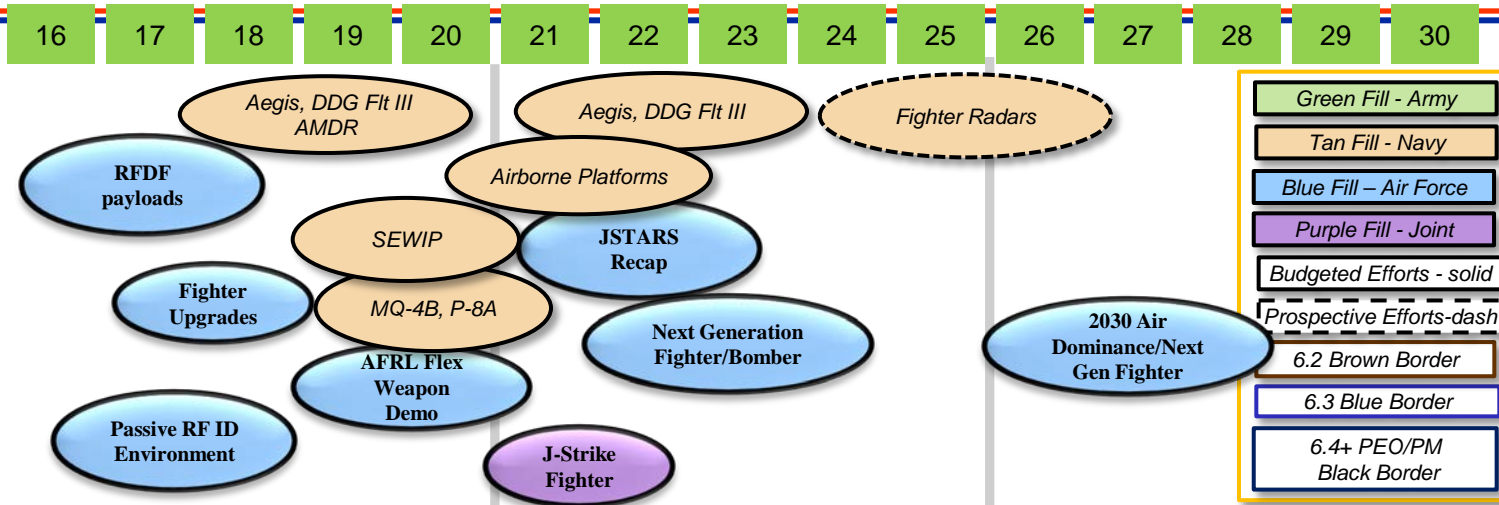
| 16 | 17 | 18 | 19 | 20 | 21 | 22 | 23 | 24 | 25 | 26 | 27 | 28 | 29 | 30 |
|---|---|---|---|---|---|---|---|---|---|---|---|---|---|---|

Aegis, DDG Flt III AMDR

Aegis, DDG Flt III

Fighter Radars

RFDF payloads

Airborne Platforms

SEWIP

JSTARS Recap

Fighter Upgrades

MQ-4B, P-8A

Next Generation Fighter/Bomber

2030 Air Dominance/Next Gen Fighter

AFRL Flex Weapon Demo

Passive RF ID Environment

J-Strike Fighter

Green Fill - Army

Tan Fill - Navy

Blue Fill – Air Force

Purple Fill - Joint

Budgeted Efforts - solid

Prospective Efforts-dash

6.2 Brown Border

6.3 Blue Border

6.4+ PEO/PM Black Border